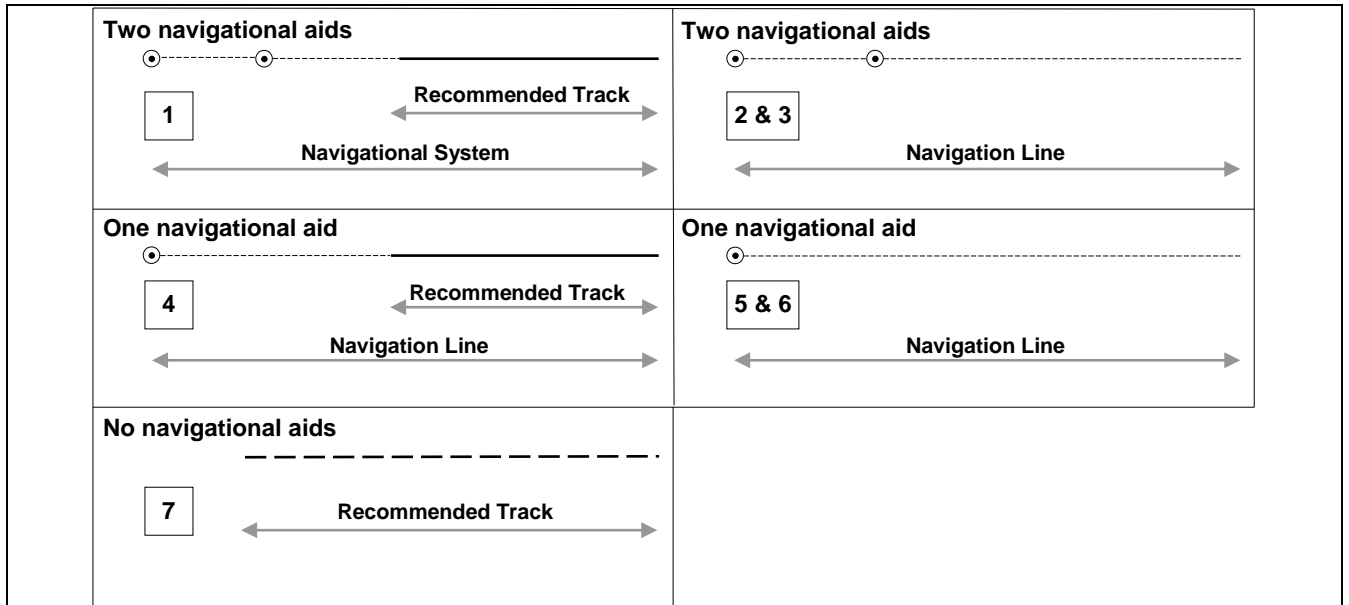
Two navigational aids

1

Recommended Track

Navigational System

Two navigational aids

2 & 3

Navigation Line

One navigational aid

4

Recommended Track

Navigation Line

One navigational aid

5 & 6

Navigation Line

No navigational aids

7

Recommended Track